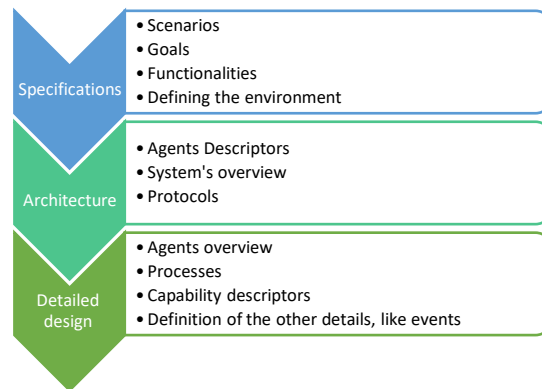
Specifications
- Scenarios
- Goals
- Functionalities
- Defining the environment

Architecture
- Agents Descriptors
- System's overview
- Protocols

Detailed design
- Agents overview
- Processes
- Capability descriptors
- Definition of the other details, like events